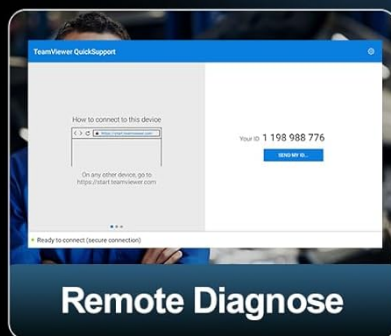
TeamViewer QuickSupport

How to connect to this device

https://start.teamviewer.com

On any other device, go to https://start.teamviewer.com

Your ID 1 198 988 776

SEND MY ID...

Ready to connect (secure connection)

Remote Diagnose